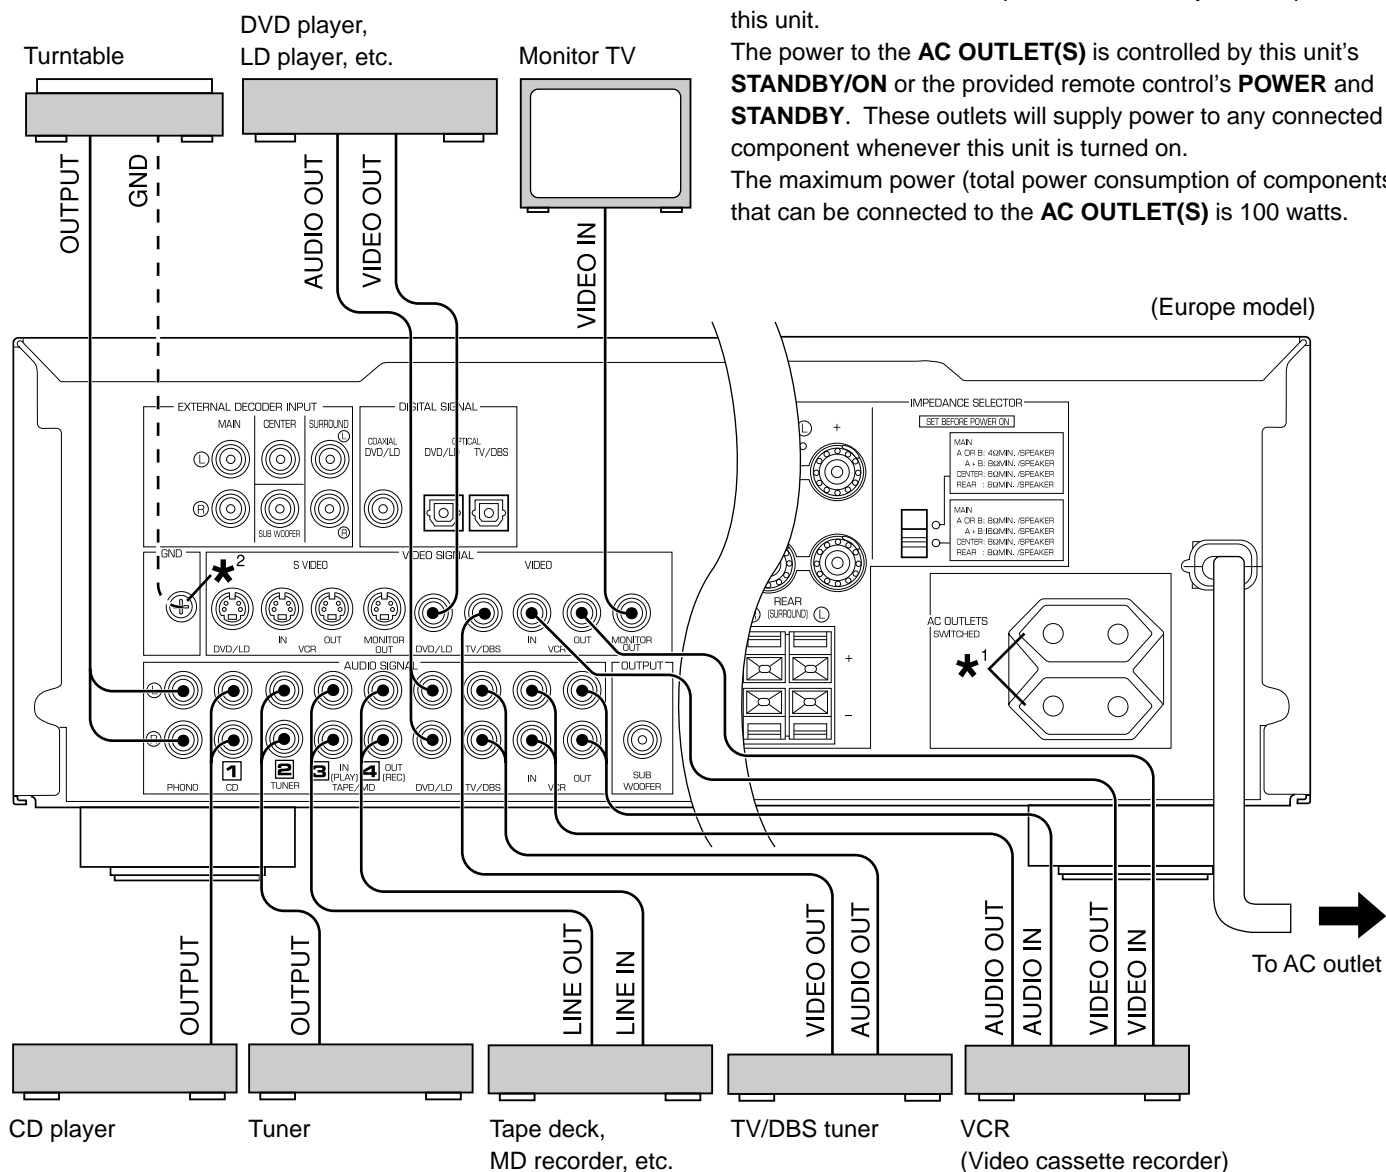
this unit.
The power to the **AC OUTLET(S)** is controlled by this unit's **STANDBY/ON** or the provided remote control's **POWER** and **STANDBY**. These outlets will supply power to any connected component whenever this unit is turned on.
The maximum power (total power consumption of components that can be connected to the **AC OUTLET(S)** is 100 watts.

Turntable
DVD player, LD player, etc.
Monitor TV

OUTPUT
GND
AUDIO OUT
VIDEO OUT
VIDEO IN

(Europe model)

EXTERNAL DECODER INPUT
MAIN
CENTER
SURROUND
L
R
SUB WOOFER
DIGITAL SIGNAL
COAXIAL DVD/LD
OPTICAL DVD/LD TV/DBS
GND
$*^2$
S VIDEO
VIDEO SIGNAL
VIDEO
DVD/LD
IN VCR OUT
MONITOR OUT
DVD/LD
TV/DBS
IN VCR OUT
MONITOR OUT
AUDIO SIGNAL
OUTPUT
PHONO
1 CD
2 TUNER
3 IN (PLAY) 4 OUT (REC) TAPE/MD
DVD/LD
TV/DBS
IN VCR OUT
SUB WOOFER

IMPEDANCE SELECTOR
SET BEFORE POWER ON
MAIN
A OR B: 4ΩMIN. /SPEAKER
A + B: 8ΩMIN. /SPEAKER
CENTER: 8ΩMIN. /SPEAKER
REAR : 8ΩMIN. /SPEAKER
MAIN
A OR B: 8ΩMIN. /SPEAKER
A + B:16ΩMIN. /SPEAKER
CENTER: 8ΩMIN. /SPEAKER
REAR : 8ΩMIN. /SPEAKER
L
+
REAR (SURROUND) L
+
–
AC OUTLETS SWITCHED
$*^1$

OUTPUT
OUTPUT
LINE OUT
LINE IN
VIDEO OUT
AUDIO OUT
AUDIO OUT
AUDIO IN
VIDEO OUT
VIDEO IN
To AC outlet

CD player
Tuner
Tape deck, MD recorder, etc.
TV/DBS tuner
VCR (Video cassette recorder)